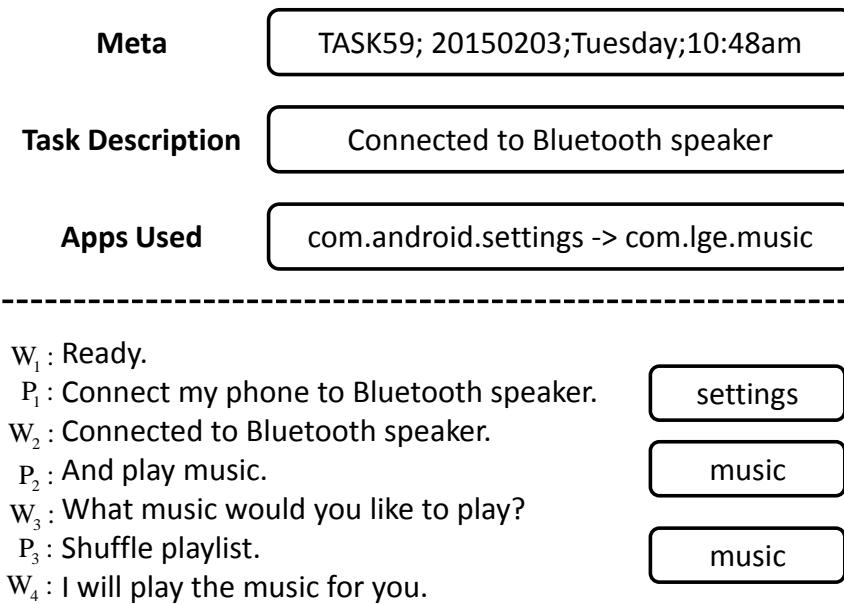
| | |
|---|---|
| **Meta** | TASK59; 20150203;Tuesday;10:48am |
| **Task Description** | Connected to Bluetooth speaker |
| **Apps Used** | com.android.settings -> com.lge.music |

$W_1$: Ready.

$P_1$: Connect my phone to Bluetooth speaker.

settings

$W_2$: Connected to Bluetooth speaker.

$P_2$: And play music.

music

$W_3$: What music would you like to play?

$P_3$: Shuffle playlist.

music

$W_4$: I will play the music for you.